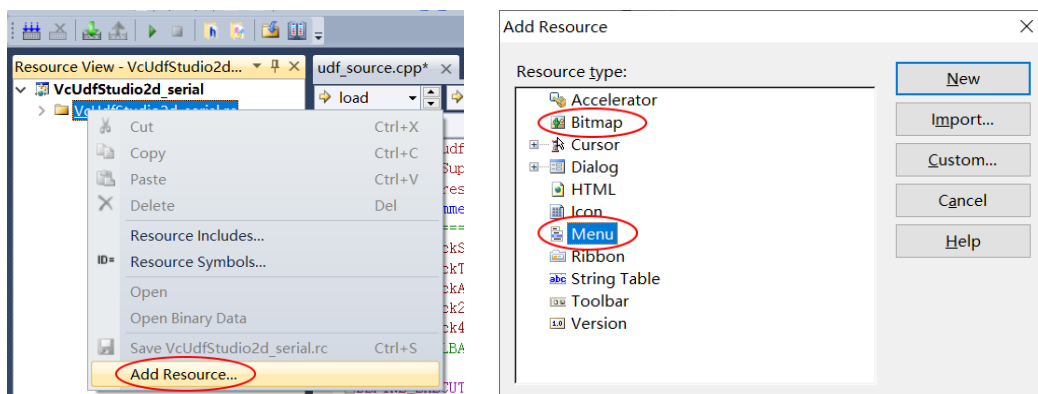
Resource View - VcUdfStudio2d...
udf_source.cpp*
VcUdfStudio2d_serial
VcUdfStudio2d_serial.rc
load

Cut Ctrl+X
Copy Ctrl+C
Paste Ctrl+V
Delete Del
Resource Includes...
Resource Symbols...
Open
Open Binary Data
Save VcUdfStudio2d_serial.rc Ctrl+S
Add Resource...

Add Resource

Resource type:
Accelerator
Bitmap
Cursor
Dialog
HTML
Icon
Menu
Ribbon
String Table
Toolbar
Version

New
Import...
Custom...
Cancel
Help